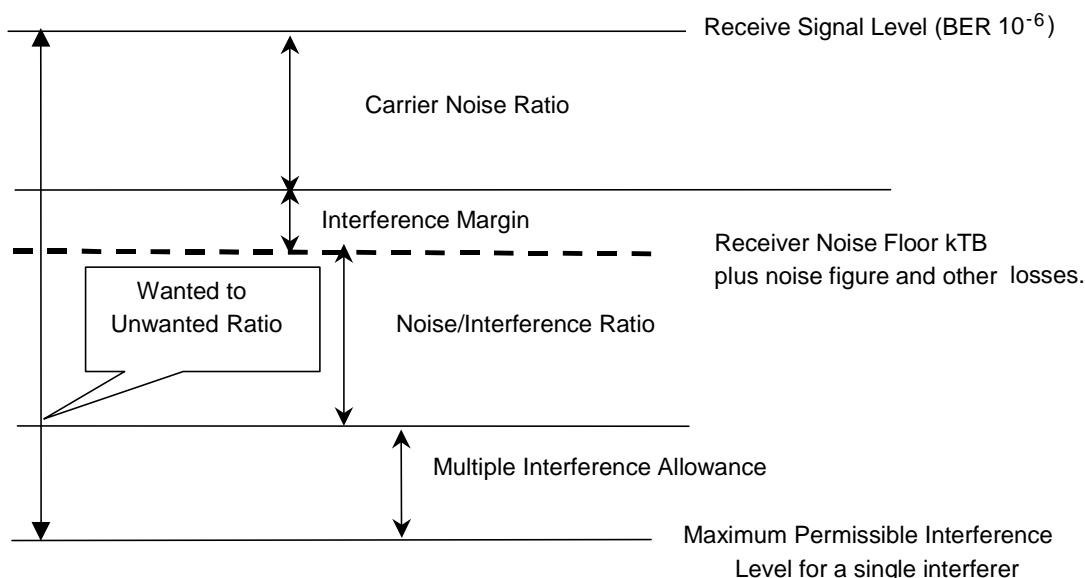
Receive Signal Level (BER $10^{-6}$)

Carrier Noise Ratio

Interference Margin

Receiver Noise Floor kTB plus noise figure and other losses.

Wanted to Unwanted Ratio

Noise/Interference Ratio

Multiple Interference Allowance

Maximum Permissible Interference Level for a single interferer